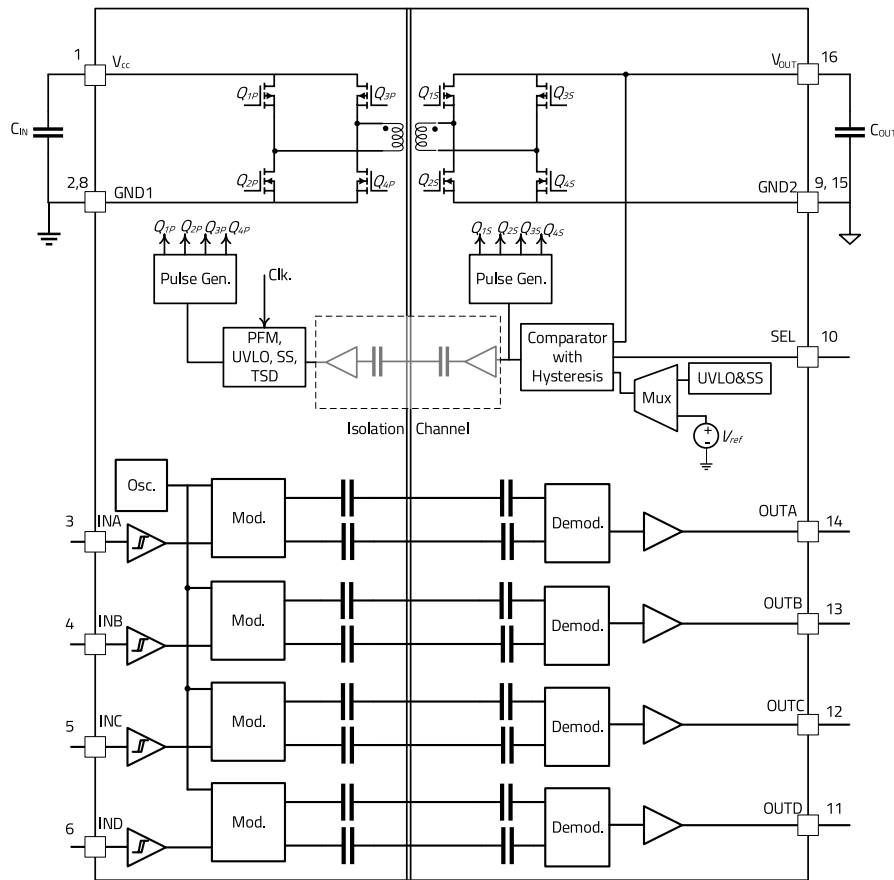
1
$V_{cc}$
$C_{IN}$
2,8
GND1
$Q_{1P}$
$Q_{3P}$
$Q_{2P}$
$Q_{4P}$
$Q_{1S}$
$Q_{3S}$
$Q_{2S}$
$Q_{4S}$
$V_{OUT}$
16
$C_{OUT}$
GND2
9, 15
$Q_{1P}$ $Q_{2P}$ $Q_{3P}$ $Q_{4P}$
Pulse Gen.
Clk.
PFM, UVLO, SS, TSD
$Q_{1S}$ $Q_{2S}$ $Q_{3S}$ $Q_{4S}$
Pulse Gen.
Comparator with Hysteresis
SEL
10
Mux
UVLO&SS
$V_{ref}$
Isolation Channel
Osc.
3
INA
Mod.
Demod.
OUTA
14
4
INB
Mod.
Demod.
OUTB
13
5
INC
Mod.
Demod.
OUTC
12
6
IND
Mod.
Demod.
OUTD
11